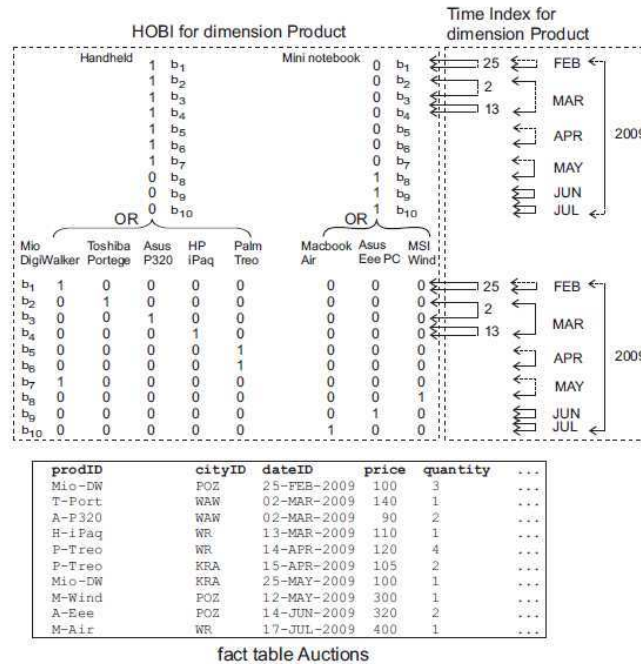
HOBI for dimension Product

Time Index for dimension Product

Handheld
1 $b_1$
1 $b_2$
1 $b_3$
1 $b_4$
1 $b_5$
1 $b_6$
1 $b_7$
0 $b_8$
0 $b_9$
0 $b_{10}$

Mini notebook
0 $b_1$
0 $b_2$
0 $b_3$
0 $b_4$
0 $b_5$
0 $b_6$
0 $b_7$
1 $b_8$
1 $b_9$
1 $b_{10}$

OR

OR

25
2
13

FEB
MAR
APR
MAY
JUN
JUL

2009

| | Mio DigiWalker | Toshiba Portege | Asus P320 | HP iPaq | Palm Treo | Macbook Air | Asus Eee PC | MSI Wind |
|---|---|---|---|---|---|---|---|---|
| $b_1$ | 1 | 0 | 0 | 0 | 0 | 0 | 0 | 0 |
| $b_2$ | 0 | 1 | 0 | 0 | 0 | 0 | 0 | 0 |
| $b_3$ | 0 | 0 | 1 | 0 | 0 | 0 | 0 | 0 |
| $b_4$ | 0 | 0 | 0 | 1 | 0 | 0 | 0 | 0 |
| $b_5$ | 0 | 0 | 0 | 0 | 1 | 0 | 0 | 0 |
| $b_6$ | 0 | 0 | 0 | 0 | 1 | 0 | 0 | 0 |
| $b_7$ | 1 | 0 | 0 | 0 | 0 | 0 | 0 | 0 |
| $b_8$ | 0 | 0 | 0 | 0 | 0 | 0 | 0 | 1 |
| $b_9$ | 0 | 0 | 0 | 0 | 0 | 0 | 1 | 0 |
| $b_{10}$ | 0 | 0 | 0 | 0 | 0 | 1 | 0 | 0 |

25
2
13

FEB
MAR
APR
MAY
JUN
JUL

2009

| prodID | cityID | dateID | price | quantity | ... |
|---|---|---|---|---|---|
| Mio-DW | POZ | 25-FEB-2009 | 100 | 3 | ... |
| T-Port | WAW | 02-MAR-2009 | 140 | 1 | ... |
| A-P320 | WAW | 02-MAR-2009 | 90 | 2 | ... |
| H-iPaq | WR | 13-MAR-2009 | 110 | 1 | ... |
| P-Treo | WR | 14-APR-2009 | 120 | 4 | ... |
| P-Treo | KRA | 15-APR-2009 | 105 | 2 | ... |
| Mio-DW | KRA | 25-MAY-2009 | 100 | 1 | ... |
| M-Wind | POZ | 12-MAY-2009 | 300 | 1 | ... |
| A-Eee | POZ | 14-JUN-2009 | 320 | 2 | ... |
| M-Air | WR | 17-JUL-2009 | 400 | 1 | ... |

fact table Auctions